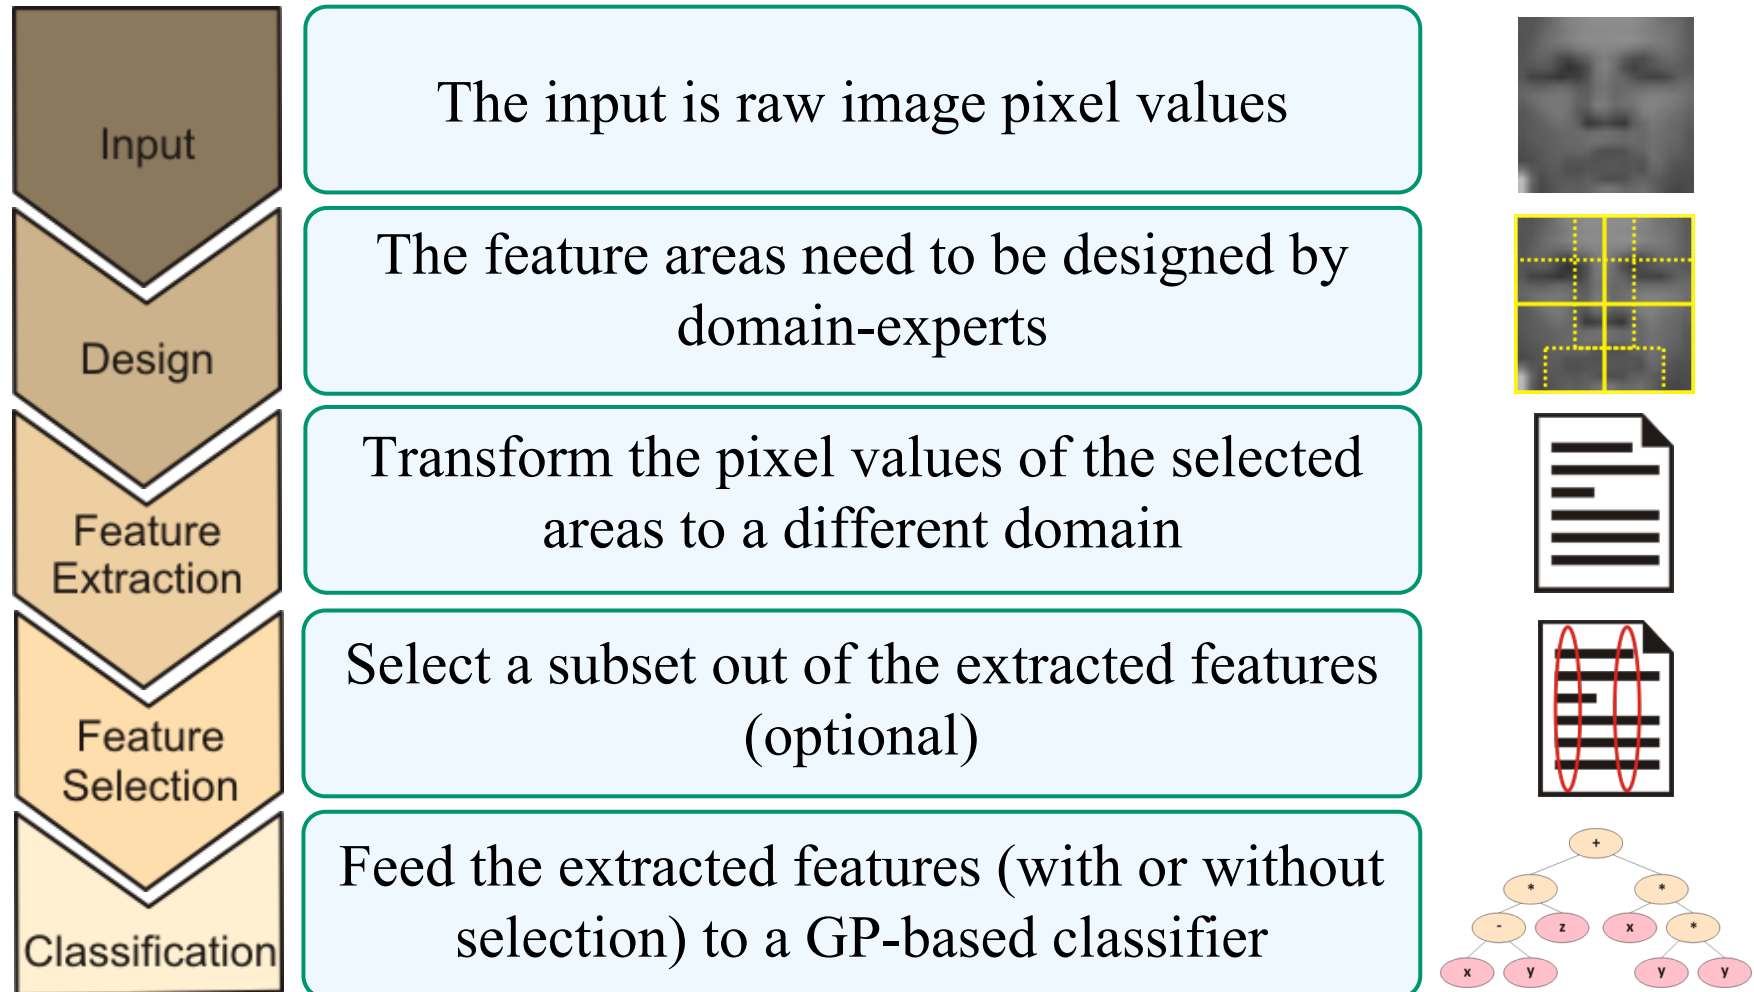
Input

The input is raw image pixel values

Design

The feature areas need to be designed by domain-experts

Feature Extraction

Transform the pixel values of the selected areas to a different domain

Feature Selection

Select a subset out of the extracted features (optional)

Classification

Feed the extracted features (with or without selection) to a GP-based classifier

+
*
*
-
z
x
*
x
y
y
y